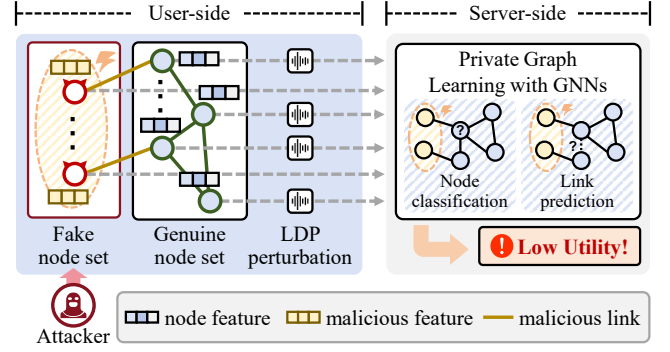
User-side

Server-side

Private Graph Learning with GNNs

?

?

Node classification

Link prediction

Fake node set

Genuine node set

LDP perturbation

! Low Utility!

Attacker

node feature

malicious feature

malicious link